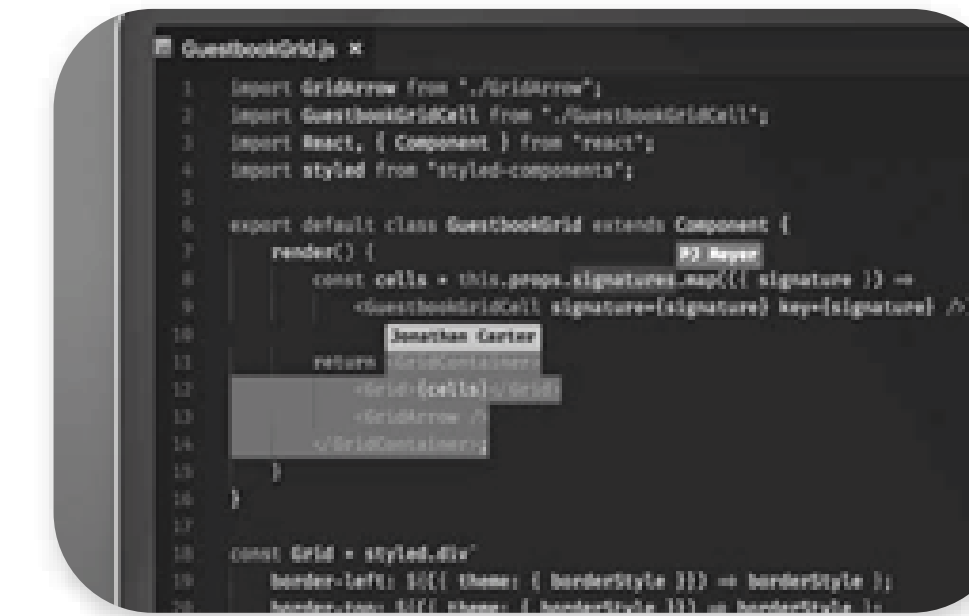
GuestbookGrid.js ×

1 import GridArrow from "./GridArrow";
2 import GuestbookGridCell from "./GuestbookGridCell";
3 import React, { Component } from "react";
4 import styled from "styled-components";
5
6 export default class GuestbookGrid extends Component {
7 render() {
PJ Meyer
8 const cells = this.props.signatures.map(({ signature }) =>
9 <GuestbookGridCell signature={signature} key={signature} />
10 Jonathan Carter
11 return <GridContainer>
12 <Grid>{cells}</Grid>
13 <GridArrow />
14 </GridContainer>;
15 }
16 }
17
18 const Grid = styled.div`
19 border-left: ${({ theme: { borderStyle }}) => borderStyle };
20 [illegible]